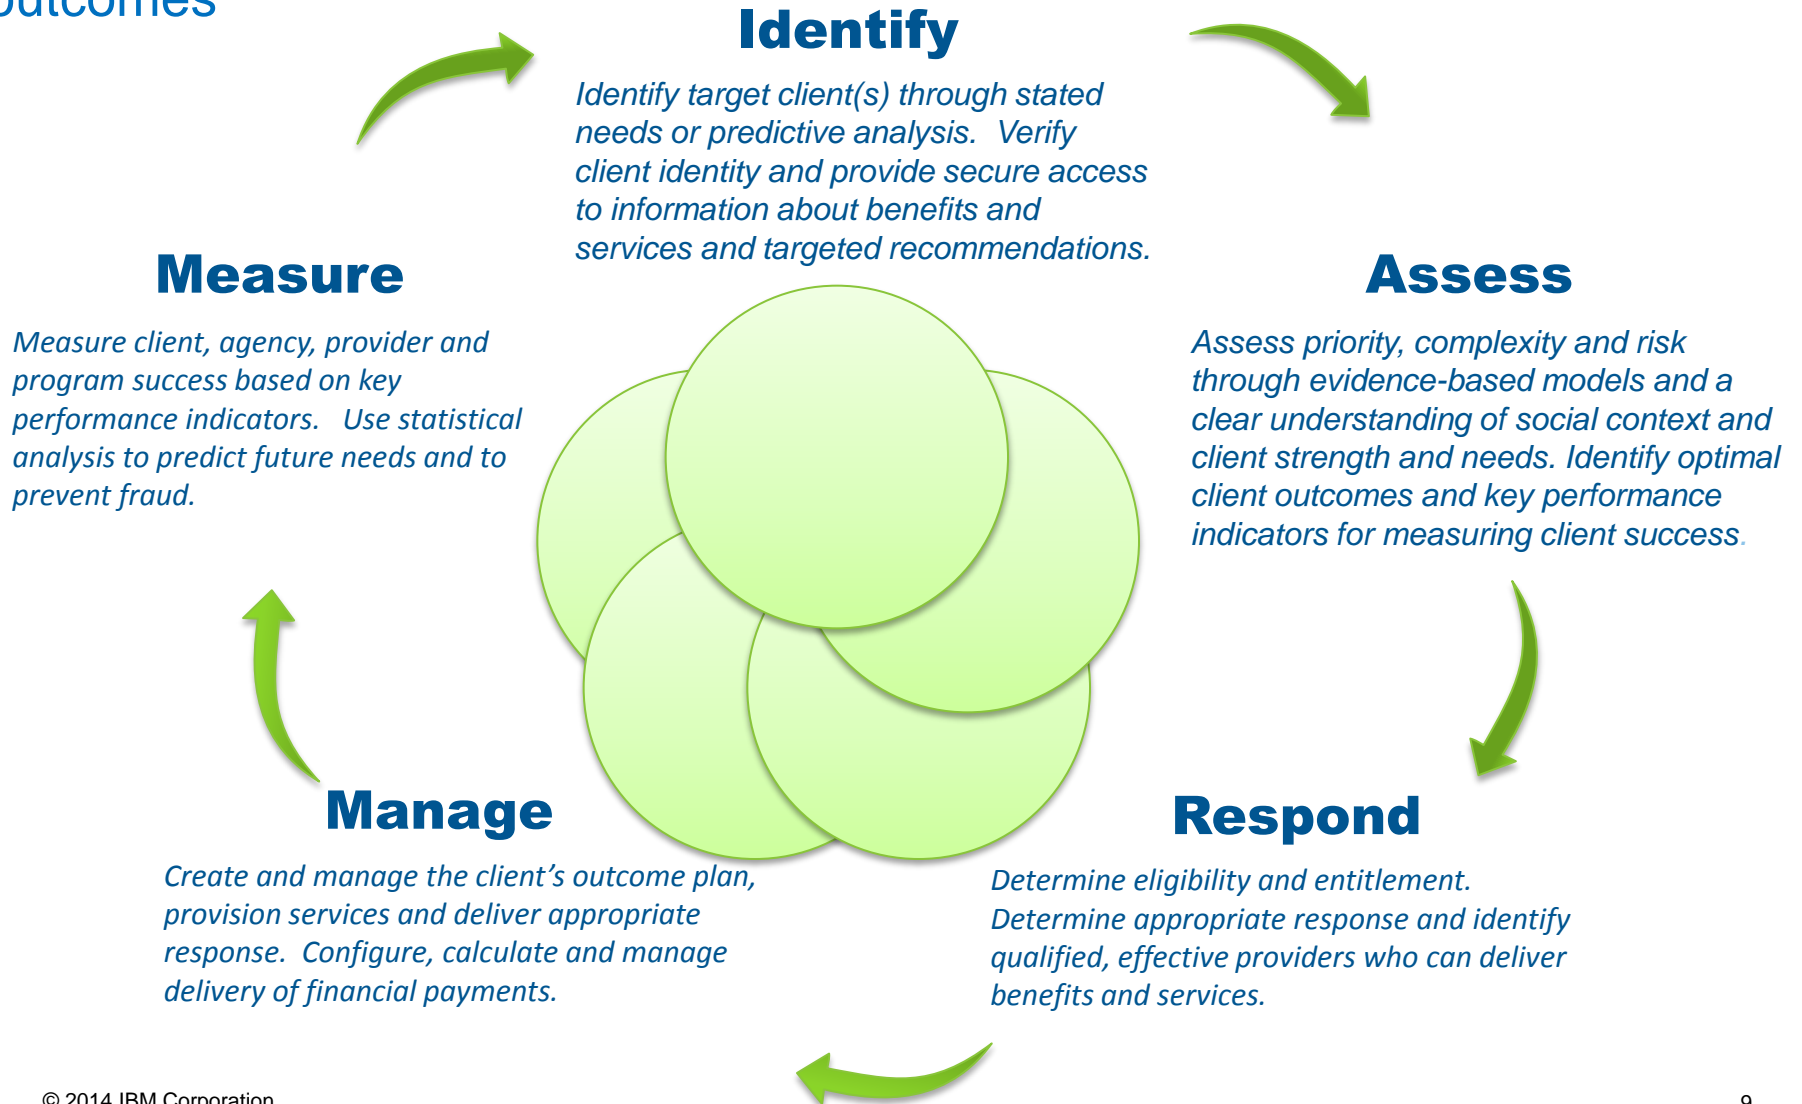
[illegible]utcomes

Identify

Identify target client(s) through stated needs or predictive analysis. Verify client identity and provide secure access to information about benefits and services and targeted recommendations.

Measure

Measure client, agency, provider and program success based on key performance indicators. Use statistical analysis to predict future needs and to prevent fraud.

Assess

Assess priority, complexity and risk through evidence-based models and a clear understanding of social context and client strength and needs. Identify optimal client outcomes and key performance indicators for measuring client success.

Manage

Create and manage the client's outcome plan, provision services and deliver appropriate response. Configure, calculate and manage delivery of financial payments.

Respond

Determine eligibility and entitlement. Determine appropriate response and identify qualified, effective providers who can deliver benefits and services.

© 2014 IBM Corporation

9